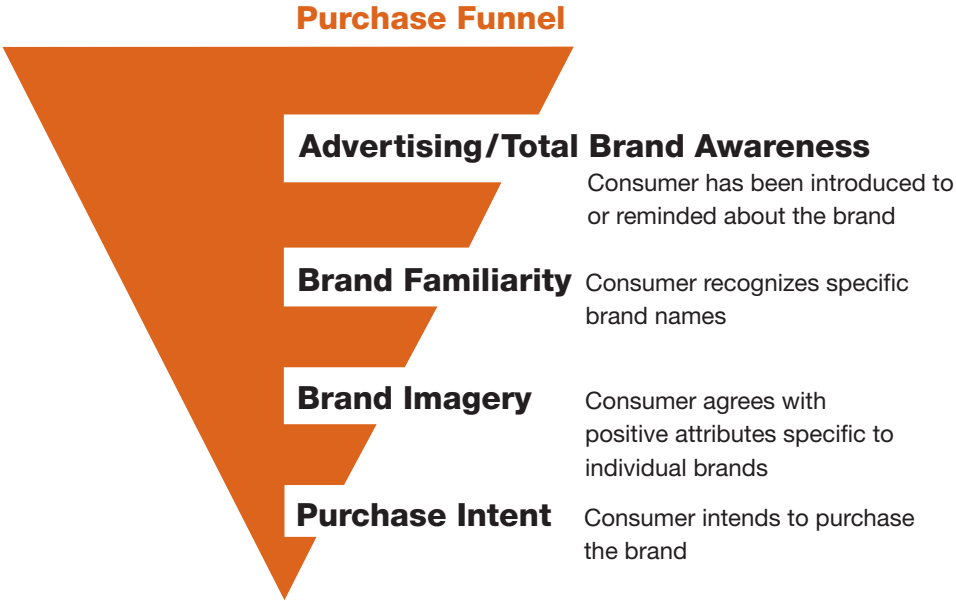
Purchase Funnel

Advertising/Total Brand Awareness
Consumer has been introduced to or reminded about the brand

Brand Familiarity
Consumer recognizes specific brand names

Brand Imagery
Consumer agrees with positive attributes specific to individual brands

Purchase Intent
Consumer intends to purchase the brand